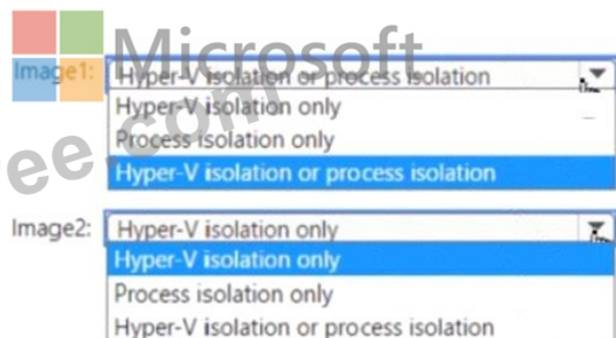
Microsoft
ee .com

Image1: Hyper-V isolation or process isolation
Hyper-V isolation only
Process isolation only
Hyper-V isolation or process isolation

Image2: Hyper-V isolation only
Hyper-V isolation only
Process isolation only
Hyper-V isolation or process isolation